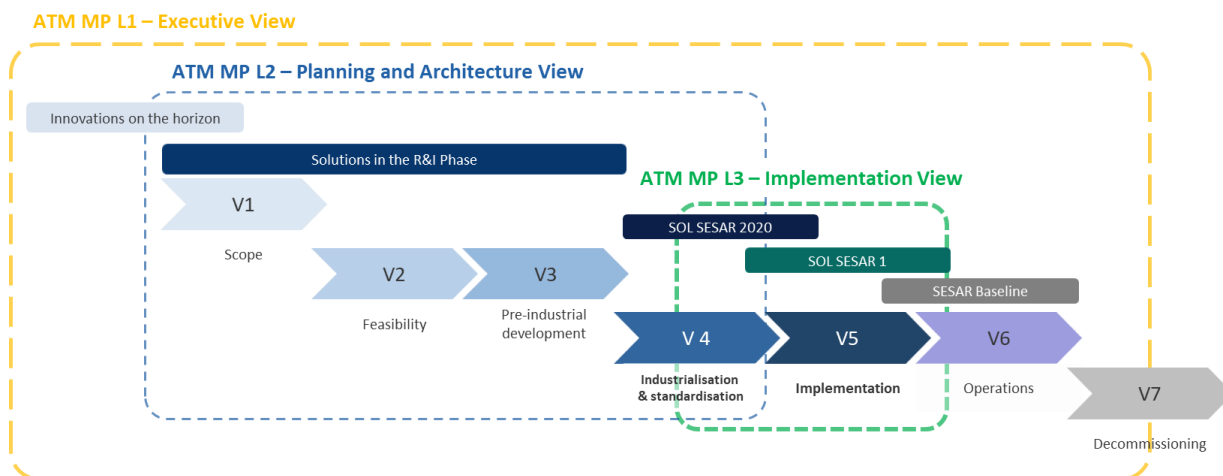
ATM MP L1 – Executive View

ATM MP L2 – Planning and Architecture View

Innovations on the horizon

Solutions in the R&I Phase

V1

Scope

V2

Feasibility

V3

Pre-industrial development

ATM MP L3 – Implementation View

SOL SESAR 2020

SOL SESAR 1

SESAR Baseline

V 4

Industrialisation & standardisation

V5

Implementation

V6

Operations

V7

Decommissioning